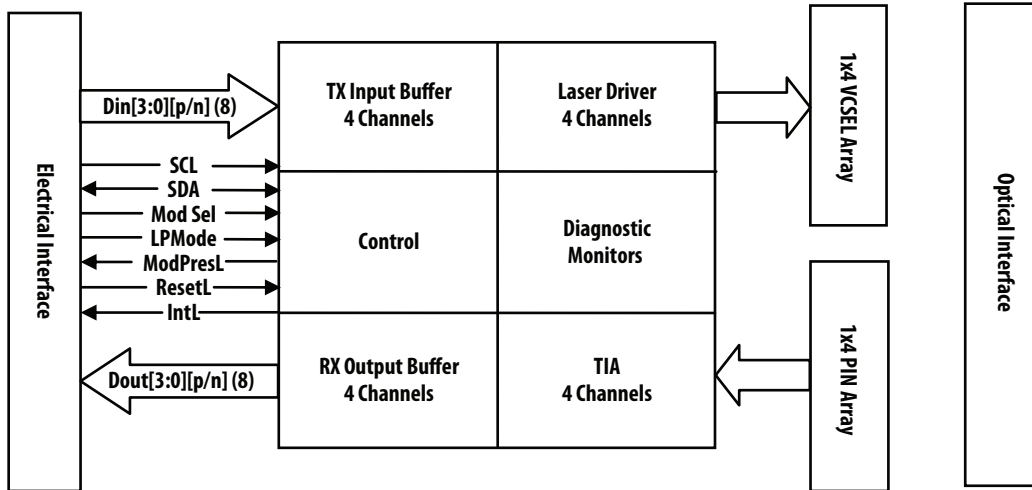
Electrical Interface

Din[3:0][p/n] (8)

SCL
SDA
Mod Sel
LPMode
ModPresL
ResetL
IntL

Dout[3:0][p/n] (8)

TX Input Buffer
4 Channels

Laser Driver
4 Channels

Control

Diagnostic
Monitors

RX Output Buffer
4 Channels

TIA
4 Channels

1x4 VCSEL Array

1x4 PIN Array

Optical Interface